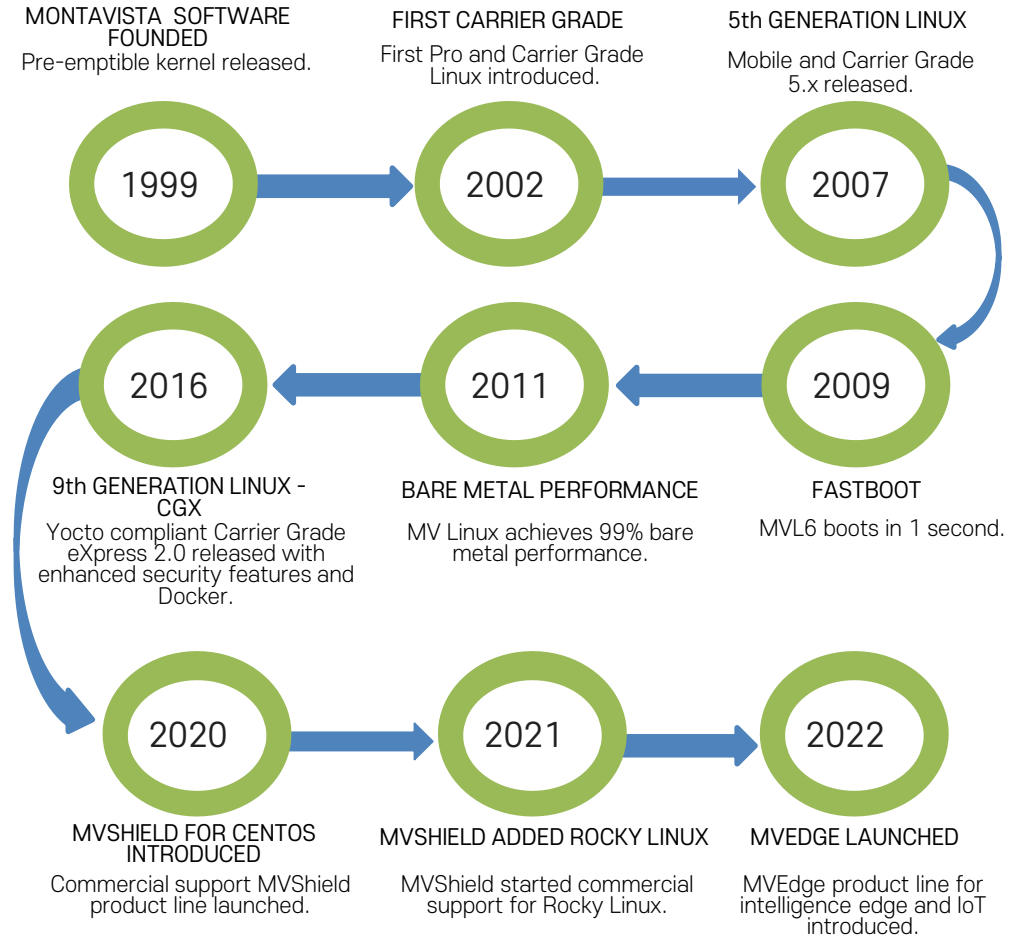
MONTAVISTA SOFTWARE FOUNDED
Pre-emptible kernel released.

1999

FIRST CARRIER GRADE
First Pro and Carrier Grade Linux introduced.

2002

5th GENERATION LINUX
Mobile and Carrier Grade 5.x released.

2007

2009

FASTBOOT
MVL6 boots in 1 second.

2011

BARE METAL PERFORMANCE
MV Linux achieves 99% bare metal performance.

2016

9th GENERATION LINUX - CGX
Yocto compliant Carrier Grade eXpress 2.0 released with enhanced security features and Docker.

2020

MVSHIELD FOR CENTOS INTRODUCED
Commercial support MVShield product line launched.

2021

MVSHIELD ADDED ROCKY LINUX
MVShield started commercial support for Rocky Linux.

2022

MVEDGE LAUNCHED
MVEdge product line for intelligence edge and IoT introduced.